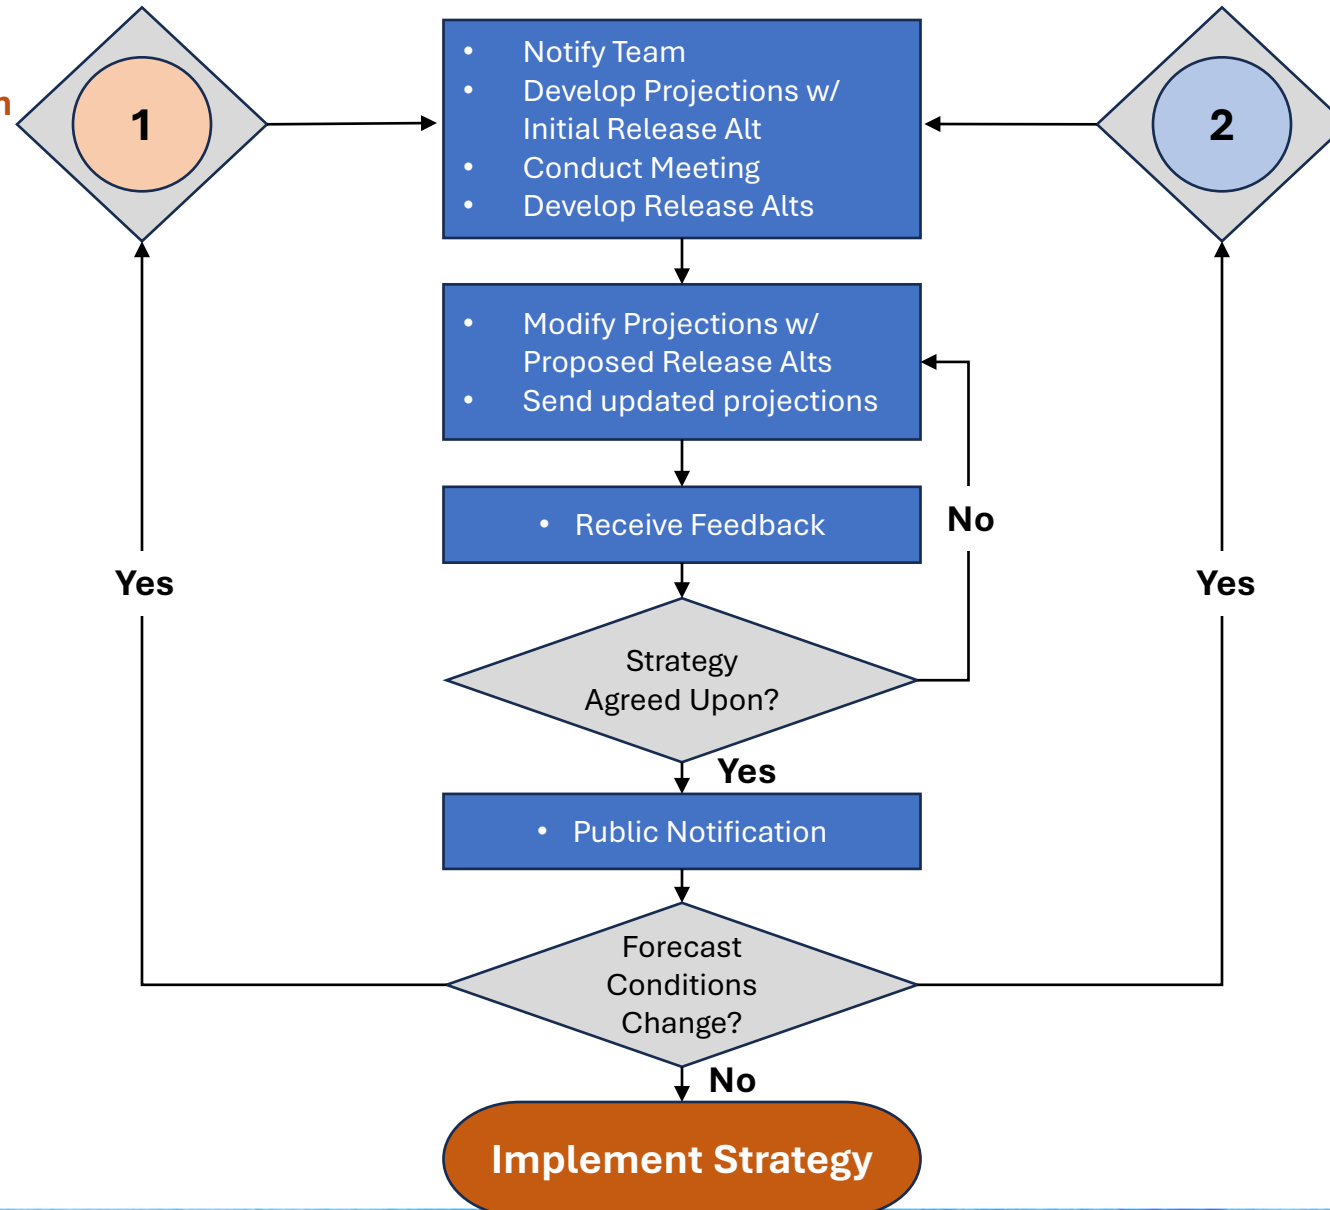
n

1

- Notify Team
- Develop Projections w/ Initial Release Alt
- Conduct Meeting
- Develop Release Alts

2

- Modify Projections w/ Proposed Release Alts
- Send updated projections

- Receive Feedback

No

Yes

Yes

Strategy Agreed Upon?

Yes

- Public Notification

Forecast Conditions Change?

No

Implement Strategy